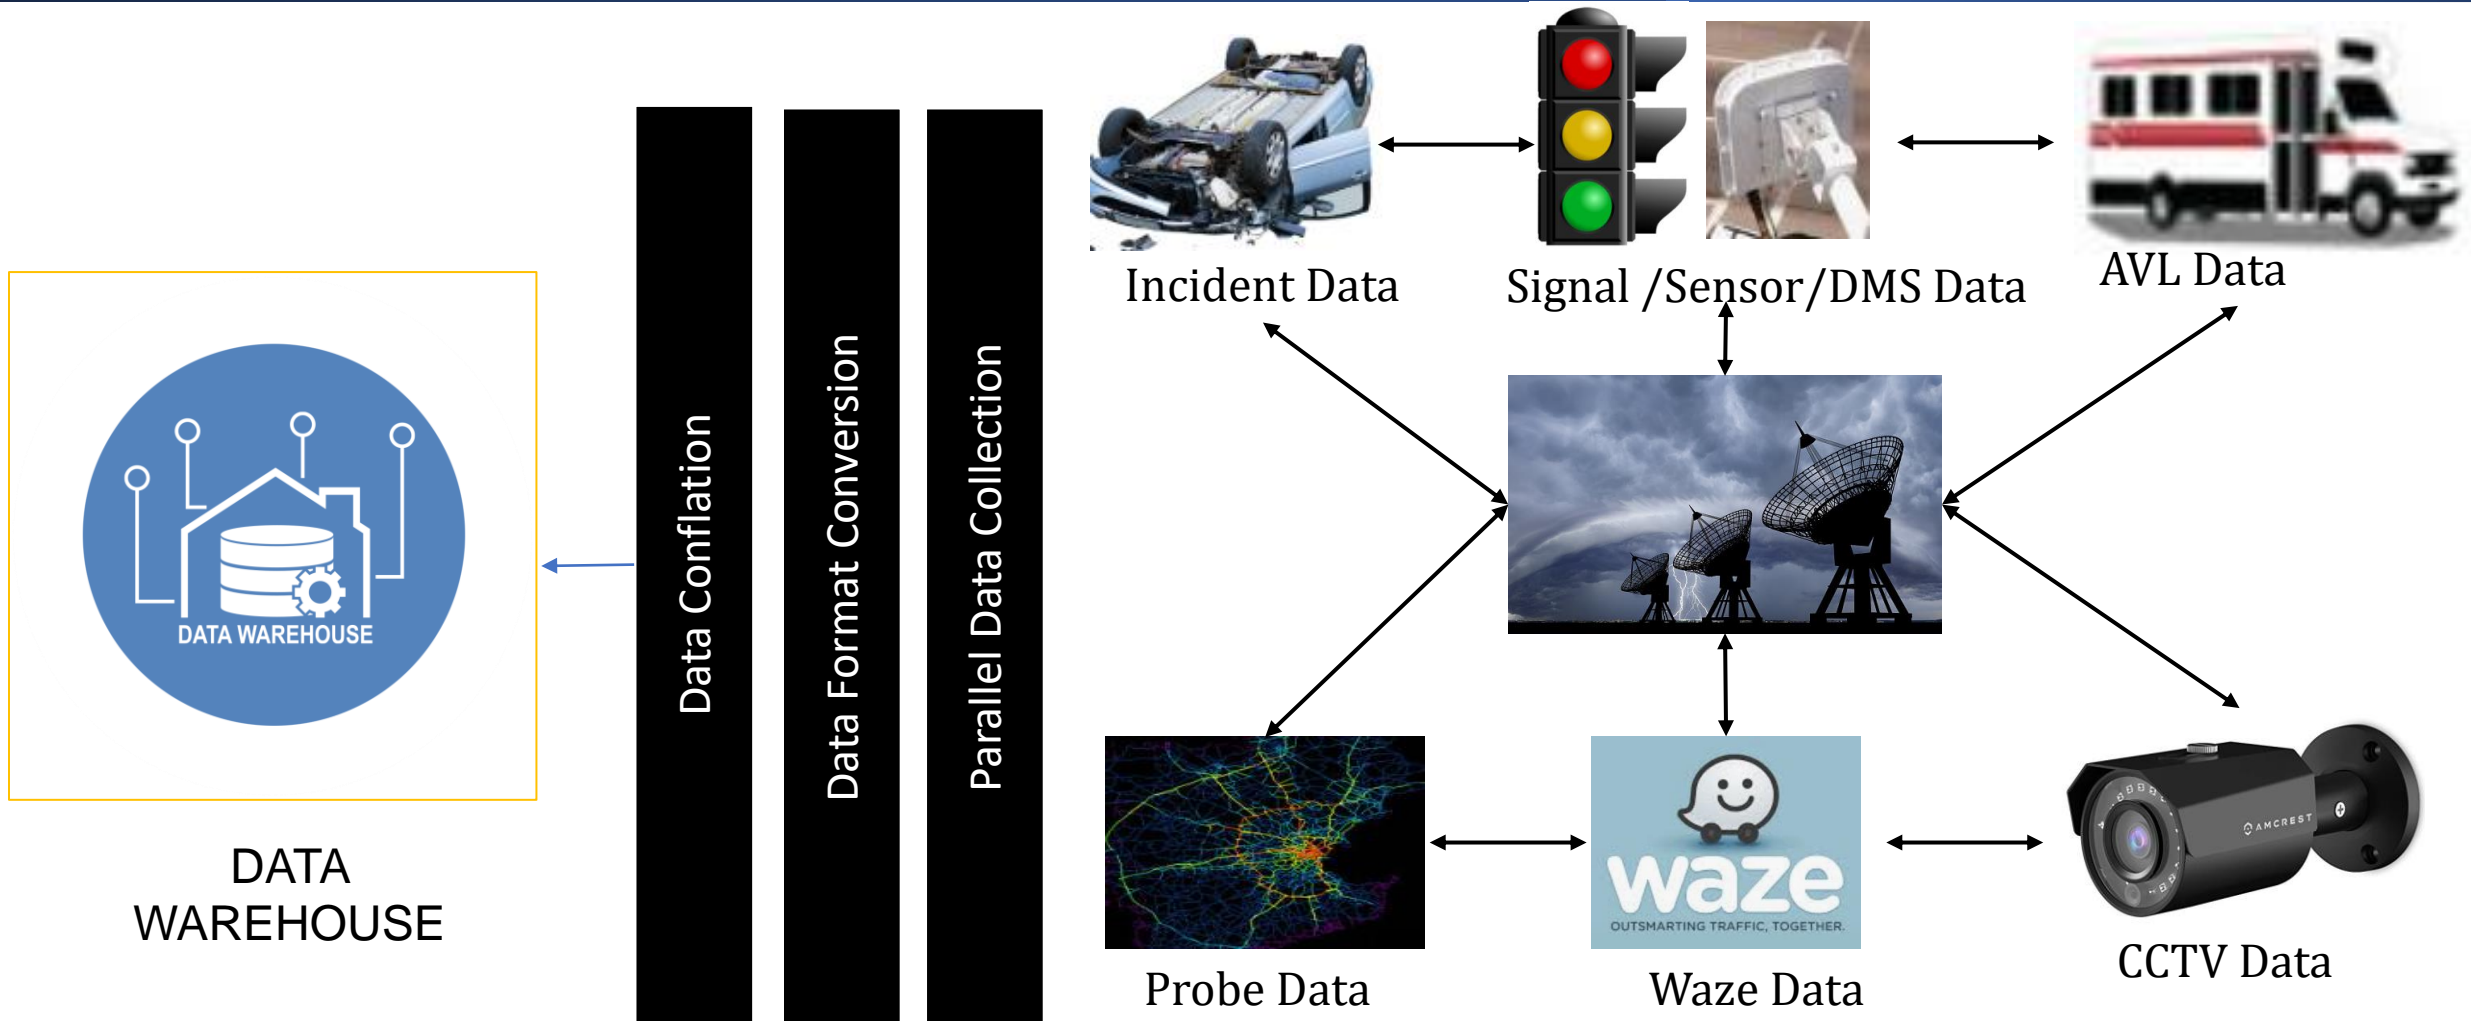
DATA WAREHOUSE

DATA WAREHOUSE

Data Conflation

Data Format Conversion

Parallel Data Collection

Incident Data

Signal /Sensor/DMS Data

AVL Data

Probe Data

waze
OUTSMARTING TRAFFIC, TOGETHER.

Waze Data

AMCREST

CCTV Data